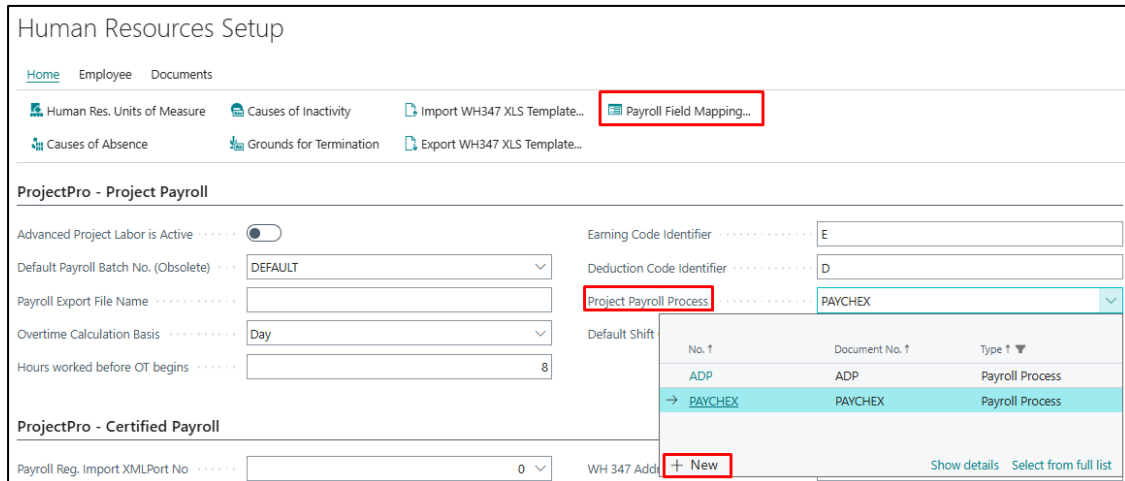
Human Resources Setup

Home Employee Documents

Human Res. Units of Measure
Causes of Inactivity
Import WH347 XLS Template...
Payroll Field Mapping...
Causes of Absence
Grounds for Termination
Export WH347 XLS Template...

ProjectPro - Project Payroll

Advanced Project Labor is Active

Default Payroll Batch No. (Obsolete) DEFAULT

Payroll Export File Name

Overtime Calculation Basis Day

Hours worked before OT begins 8

Earning Code Identifier E

Deduction Code Identifier D

Project Payroll Process PAYCHEX

Default Shift

| No. ↑ | Document No. ↑ | Type ↑ |
|---|---|---|
| ADP | ADP | Payroll Process |
| → PAYCHEX | PAYCHEX | Payroll Process |

+ New Show details Select from full list

ProjectPro - Certified Payroll

Payroll Reg. Import XMLPort No 0

WH 347 Add